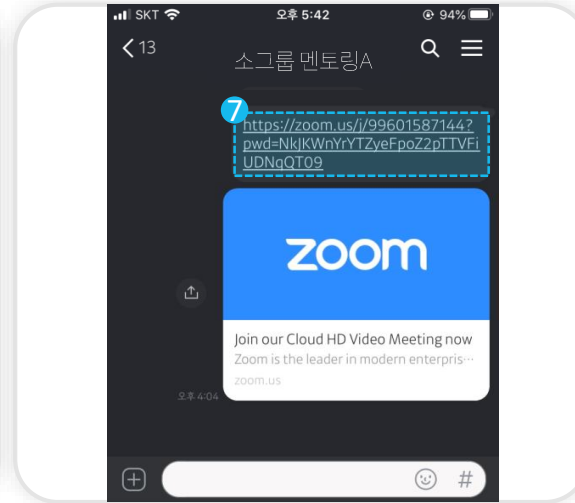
SKT 오후 5:42 94%

13 소그룹 멘토링A

7

https://zoom.us/j/99601587144?pwd=NkJKWnYrYTZyeFpoZ2pTTVFiUDNqQT09

zoom

Join our Cloud HD Video Meeting now

Zoom is the leader in modern enterpris…

zoom.us

오후 4:04

#